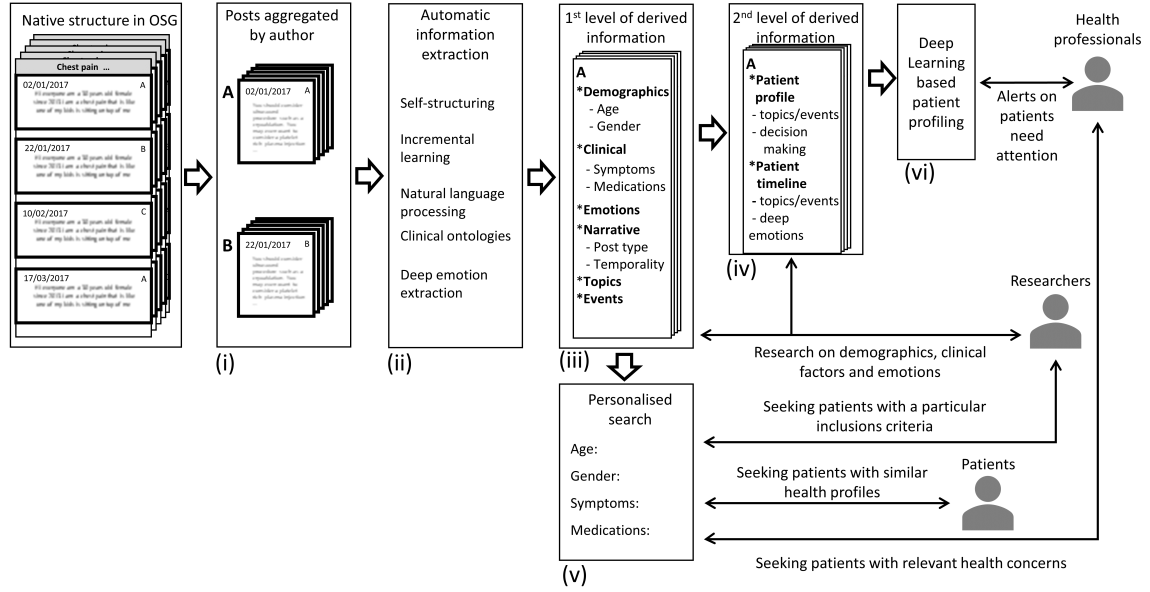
Native structure in OSG

Chest pain ...

02/01/2017 A
Hi everyone am a 50 years old female since 2015 I am a chest pain that is like one of my kids is sitting on top of me

22/01/2017 B
Hi everyone am a 50 years old female since 2015 I am a chest pain that is like one of my kids is sitting on top of me

10/02/2017 C
Hi everyone am a 50 years old female since 2015 I am a chest pain that is like one of my kids is sitting on top of me

17/03/2017 A
Hi everyone am a 50 years old female since 2015 I am a chest pain that is like one of my kids is sitting on top of me

Posts aggregated by author

A 02/01/2017 A

B 22/01/2017 B

(i)

Automatic information extraction

Self-structuring

Incremental learning

Natural language processing

Clinical ontologies

Deep emotion extraction

(ii)

1st level of derived information

A
*Demographics
- Age
- Gender
*Clinical
- Symptoms
- Medications
*Emotions
*Narrative
- Post type
- Temporality
*Topics
*Events

(iii)

2nd level of derived information

A
*Patient profile
- topics/events
- decision making
*Patient timeline
- topics/events
- deep emotions

(iv)

Deep Learning based patient profiling

(vi)

Alerts on patients need attention

Health professionals

Researchers

Research on demographics, clinical factors and emotions

Personalised search

Age:

Gender:

Symptoms:

Medications:

(v)

Seeking patients with a particular inclusions criteria

Seeking patients with similar health profiles

Patients

Seeking patients with relevant health concerns